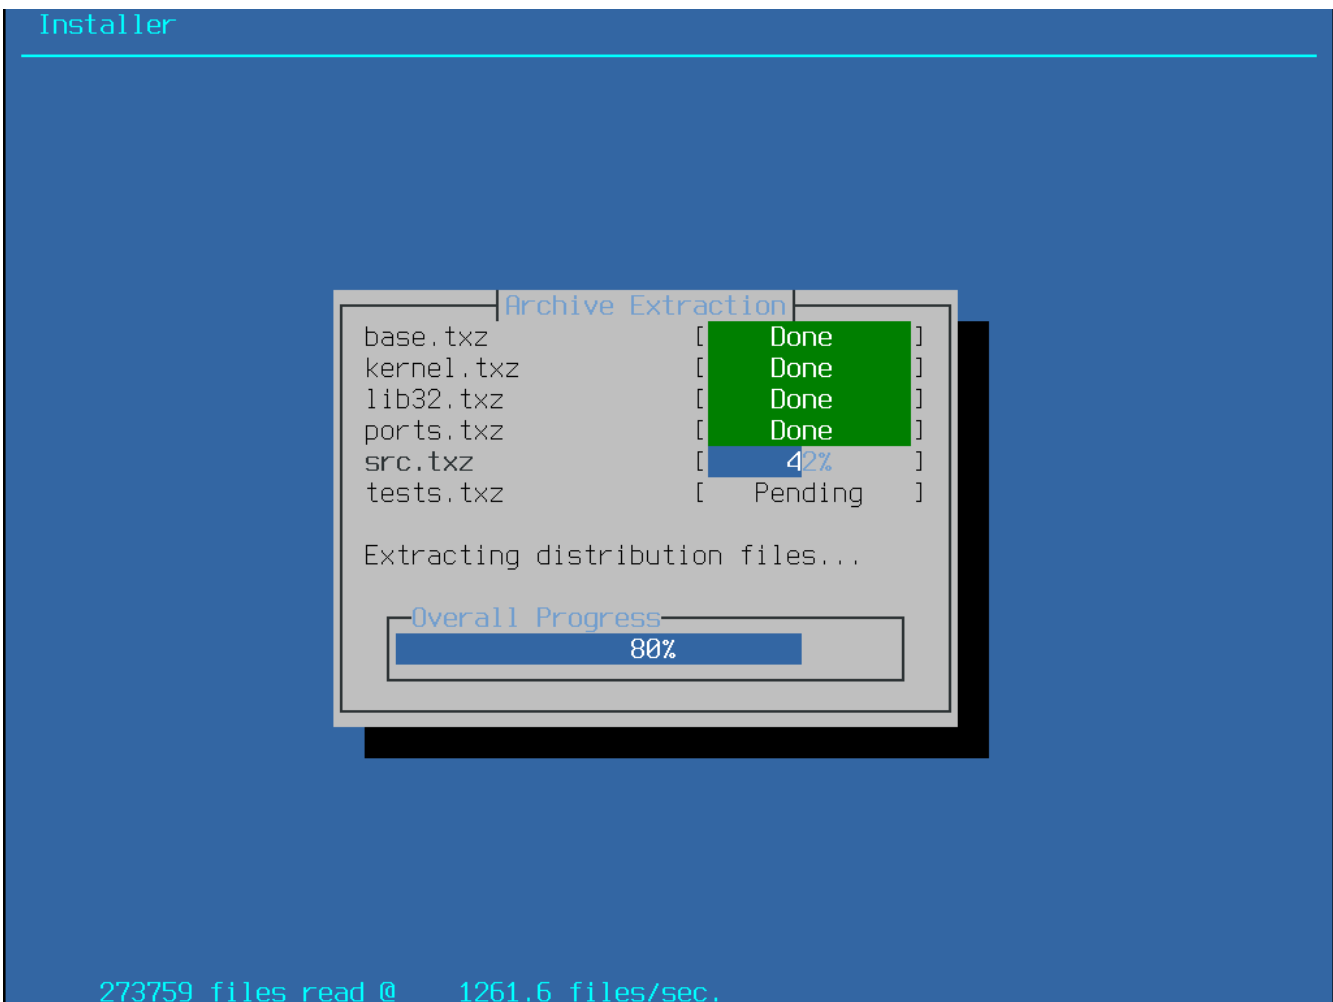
Installer

Archive Extraction

| | |
|---|---|
| base.txz | [ Done ] |
| kernel.txz | [ Done ] |
| lib32.txz | [ Done ] |
| ports.txz | [ Done ] |
| src.txz | [ 42% ] |
| tests.txz | [ Pending ] |

Extracting distribution files...

Overall Progress

80%

273759 files read @ 1261.6 files/sec.